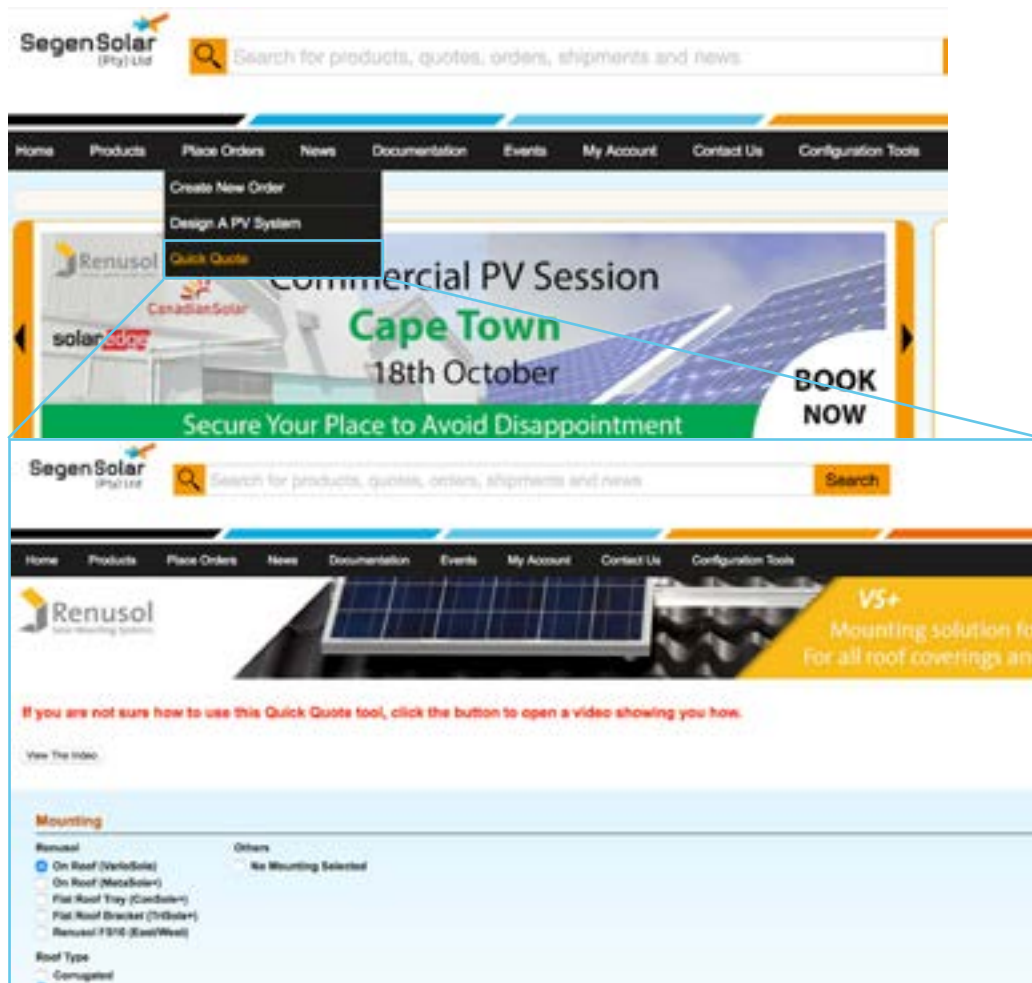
SegenSolar (Pty) Ltd

Search for products, quotes, orders, shipments and news

Home Products Place Orders News Documentation Events My Account Contact Us Configuration Tools

Create New Order
Design A PV System
Quick Quote

Renusol
CanadianSolar
solaredge

Commercial PV Session
Cape Town
18th October
BOOK NOW
Secure Your Place to Avoid Disappointment

SegenSolar (Pty) Ltd

Search for products, quotes, orders, shipments and news

Search

Home Products Place Orders News Documentation Events My Account Contact Us Configuration Tools

Renusol

VS+
Mounting solution fo
For all roof coverings an

If you are not sure how to use this Quick Quote tool, click the button to open a video showing you how.

View The Video

Mounting

Renusol
On Roof (VarioSole)
On Roof (MetaSole+)
Flat Roof Tray (ConSole+)
Flat Roof Bracket (TriSole+)
Renusol FS10 (East/West)

Others
No Mounting Selected

Roof Type
Corrugated